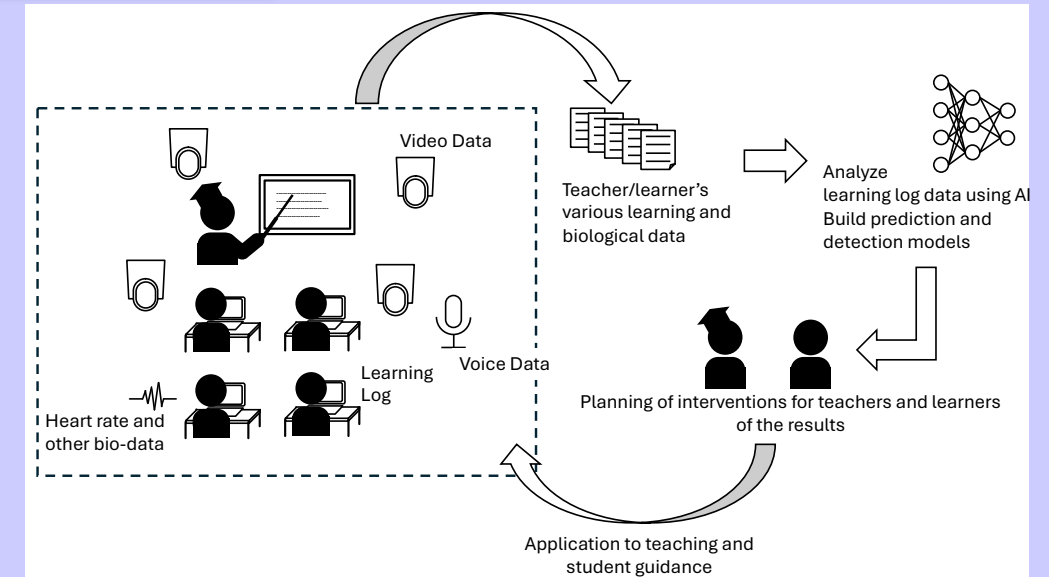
Video Data

Learning Log

Voice Data

Heart rate and other bio-data

Teacher/learner's various learning and biological data

Analyze learning log data using AI Build prediction and detection models

Planning of interventions for teachers and learners of the results

Application to teaching and student guidance